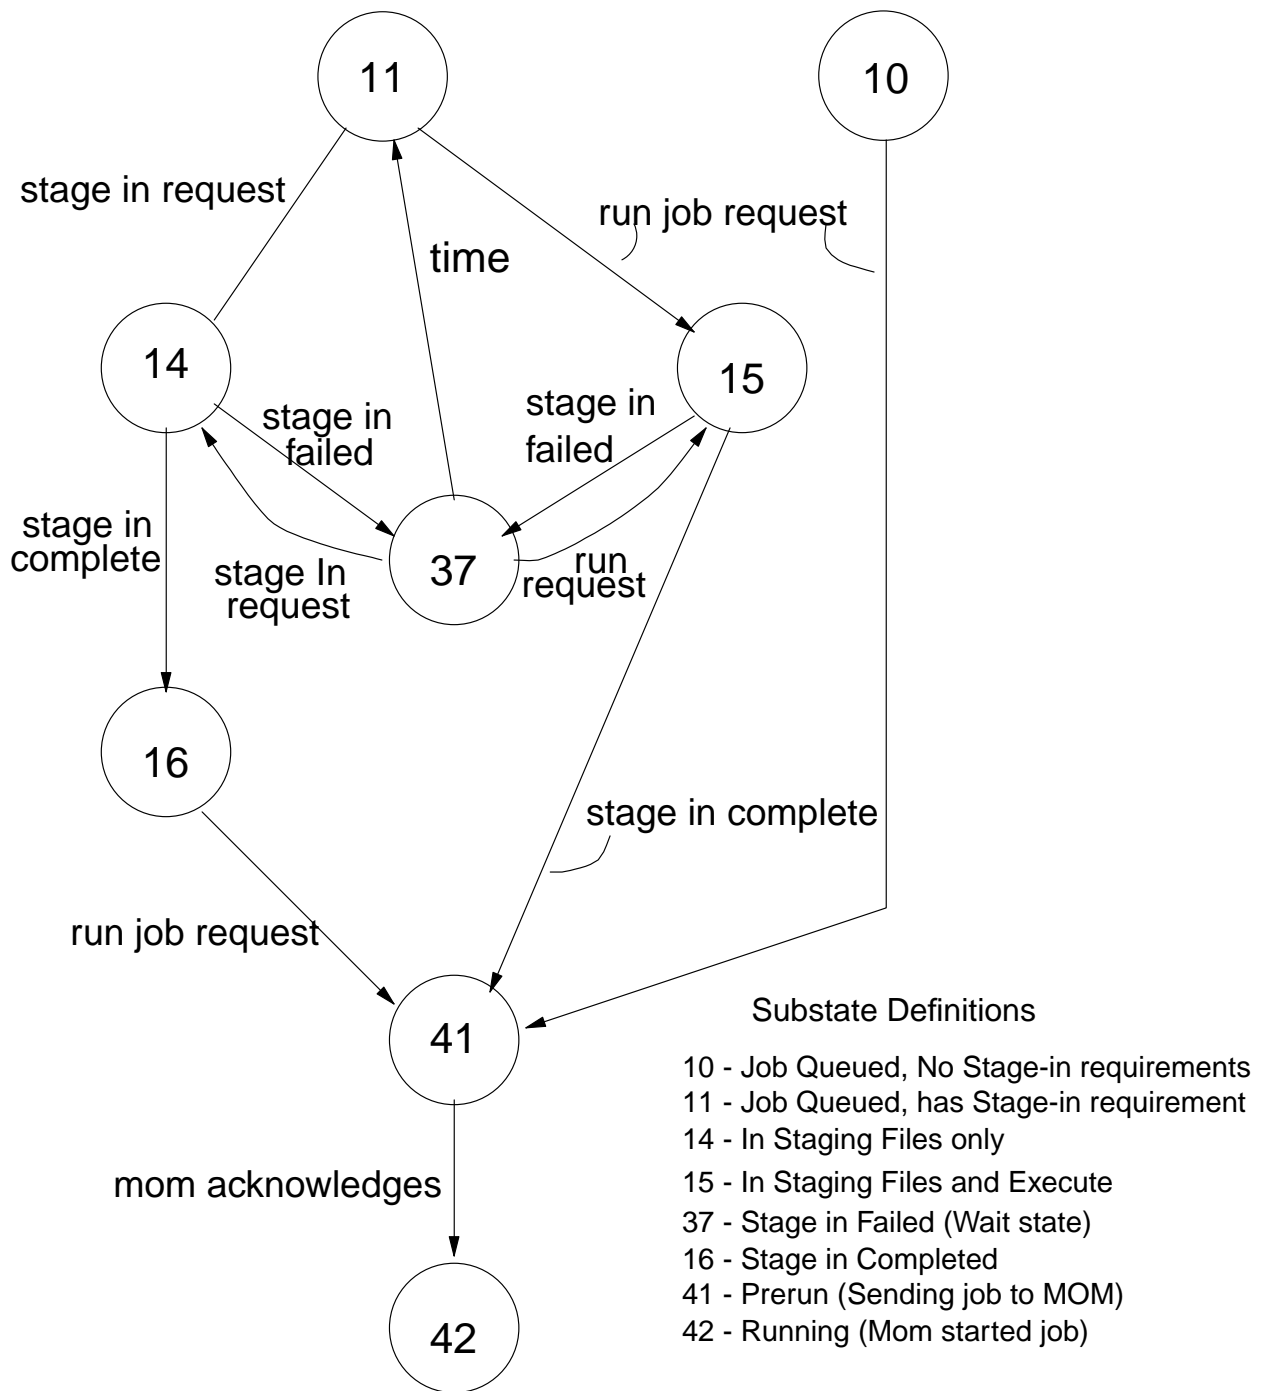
11

10

stage in request

run job request

time

14

15

stage in failed

stage in failed

stage in complete

stage In request

37

run request

16

stage in complete

run job request

41

mom acknowledges

42

Substate Definitions

10 - Job Queued, No Stage-in requirements
11 - Job Queued, has Stage-in requirement
14 - In Staging Files only
15 - In Staging Files and Execute
37 - Stage in Failed (Wait state)
16 - Stage in Completed
41 - Prerun (Sending job to MOM)
42 - Running (Mom started job)